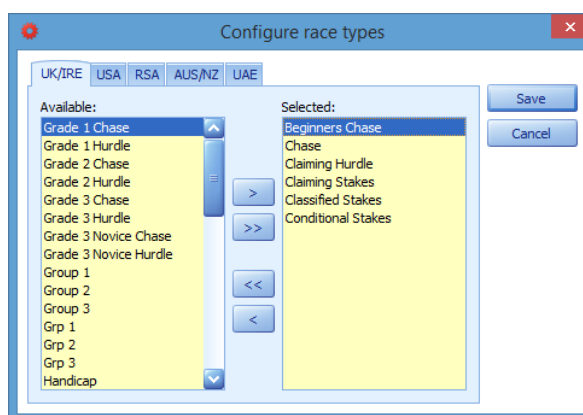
Configure race types

UK/IRE USA RSA AUS/NZ UAE

Available:
Grade 1 Chase
Grade 1 Hurdle
Grade 2 Chase
Grade 2 Hurdle
Grade 3 Chase
Grade 3 Hurdle
Grade 3 Novice Chase
Grade 3 Novice Hurdle
Group 1
Group 2
Group 3
Grp 1
Grp 2
Grp 3
Handicap

>
>>
<<
<

Selected:
Beginners Chase
Chase
Claiming Hurdle
Claiming Stakes
Classified Stakes
Conditional Stakes

Save
Cancel